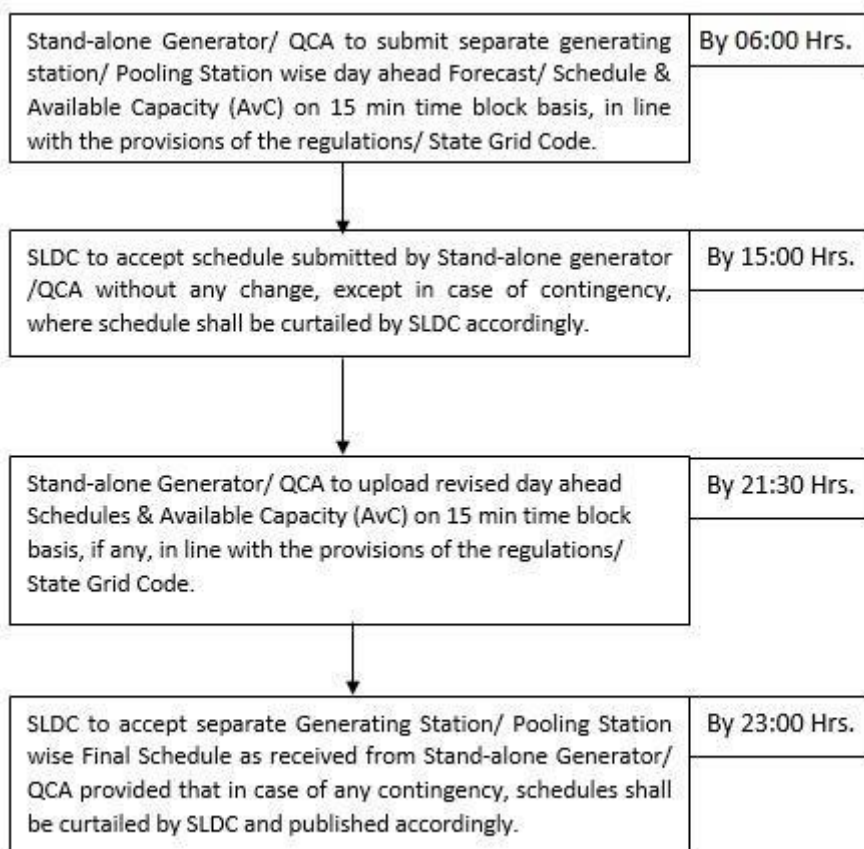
Stand-alone Generator/ QCA to submit separate generating station/ Pooling Station wise day ahead Forecast/ Schedule & Available Capacity (AvC) on 15 min time block basis, in line with the provisions of the regulations/ State Grid Code.

By 06:00 Hrs.

SLDC to accept schedule submitted by Stand-alone generator /QCA without any change, except in case of contingency, where schedule shall be curtailed by SLDC accordingly.

By 15:00 Hrs.

Stand-alone Generator/ QCA to upload revised day ahead Schedules & Available Capacity (AvC) on 15 min time block basis, if any, in line with the provisions of the regulations/ State Grid Code.

By 21:30 Hrs.

SLDC to accept separate Generating Station/ Pooling Station wise Final Schedule as received from Stand-alone Generator/ QCA provided that in case of any contingency, schedules shall be curtailed by SLDC and published accordingly.

By 23:00 Hrs.